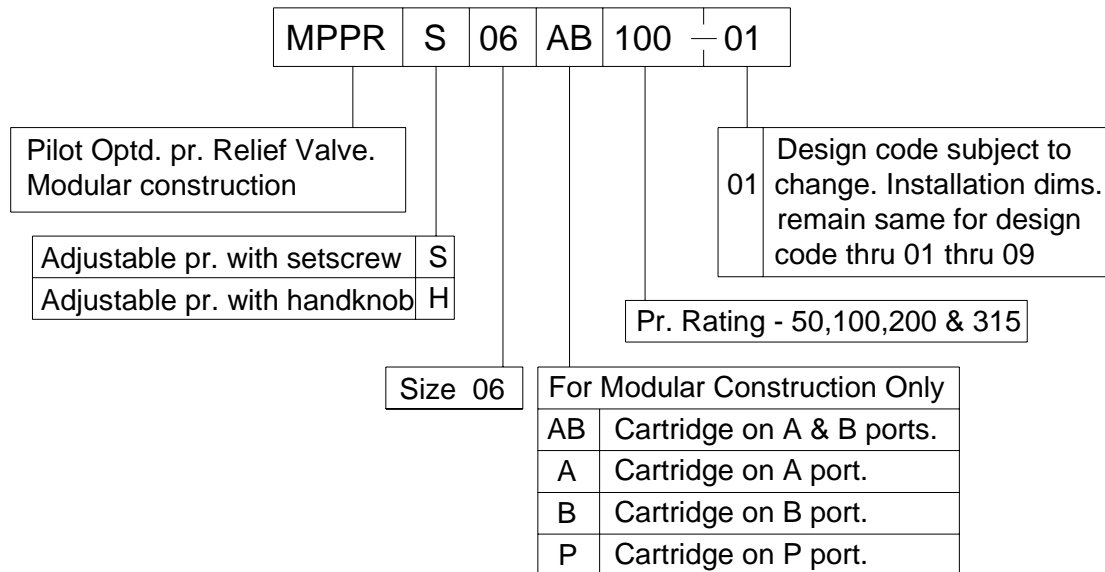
| MPPR | S | 06 | AB | 100 | – 01 |
|---|---|---|---|---|---|

Pilot Optd. pr. Relief Valve. Modular construction

| 01 | Design code subject to change. Installation dims. remain same for design code thru 01 thru 09 |
|---|---|

| Adjustable pr. with setscrew | S |
|---|---|
| Adjustable pr. with handknob | H |

Pr. Rating - 50,100,200 & 315

Size 06

| For Modular Construction Only | |
|---|---|
| AB | Cartridge on A & B ports. |
| A | Cartridge on A port. |
| B | Cartridge on B port. |
| P | Cartridge on P port. |